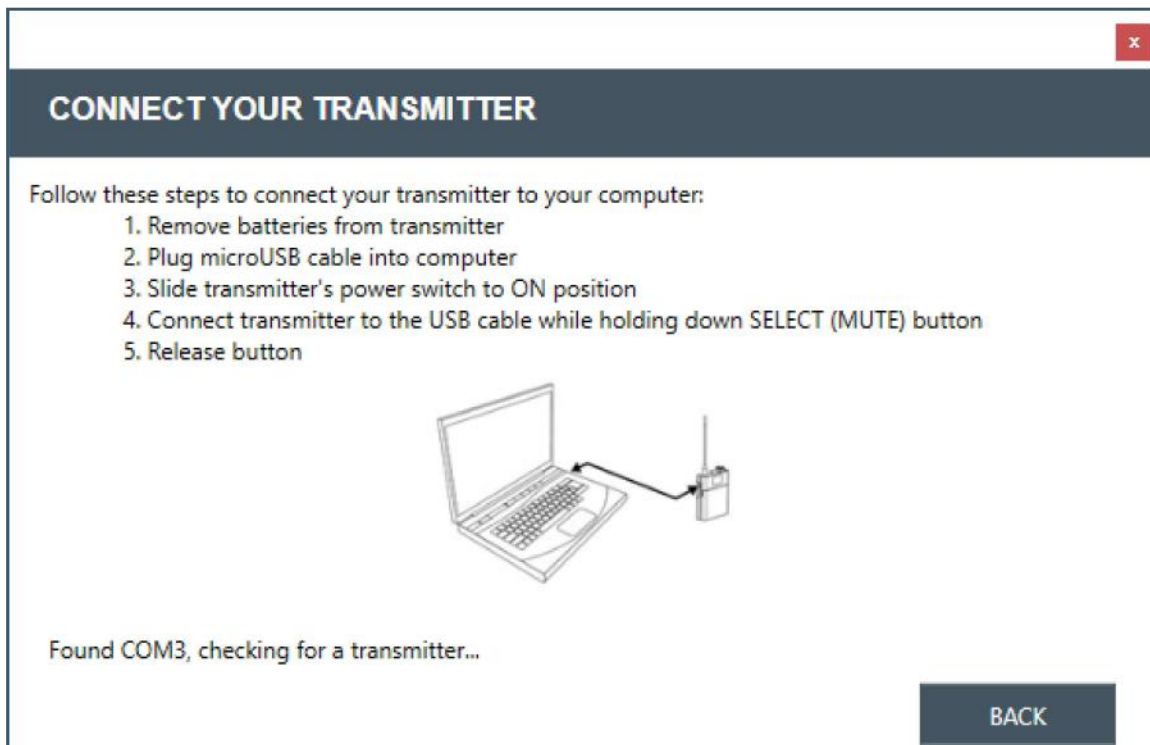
x

CONNECT YOUR TRANSMITTER

Follow these steps to connect your transmitter to your computer:
1. Remove batteries from transmitter
2. Plug microUSB cable into computer
3. Slide transmitter's power switch to ON position
4. Connect transmitter to the USB cable while holding down SELECT (MUTE) button
5. Release button

Found COM3, checking for a transmitter...

BACK